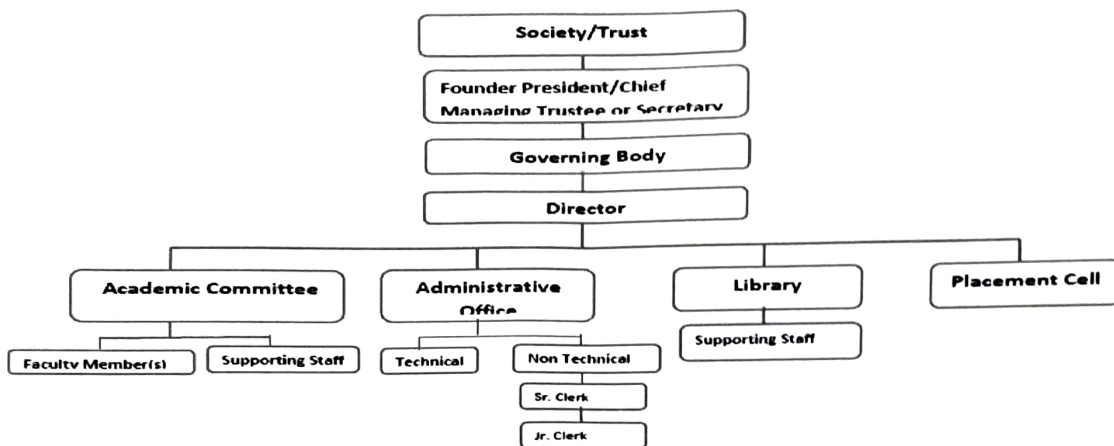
Society/Trust

Founder President/Chief Managing Trustee or Secretary

Governing Body

Director

Academic Committee

Administrative Office

Library

Placement Cell

Faculty Member(s)

Supporting Staff

Technical

Non Technical

Supporting Staff

Sr. Clerk

Jr. Clerk